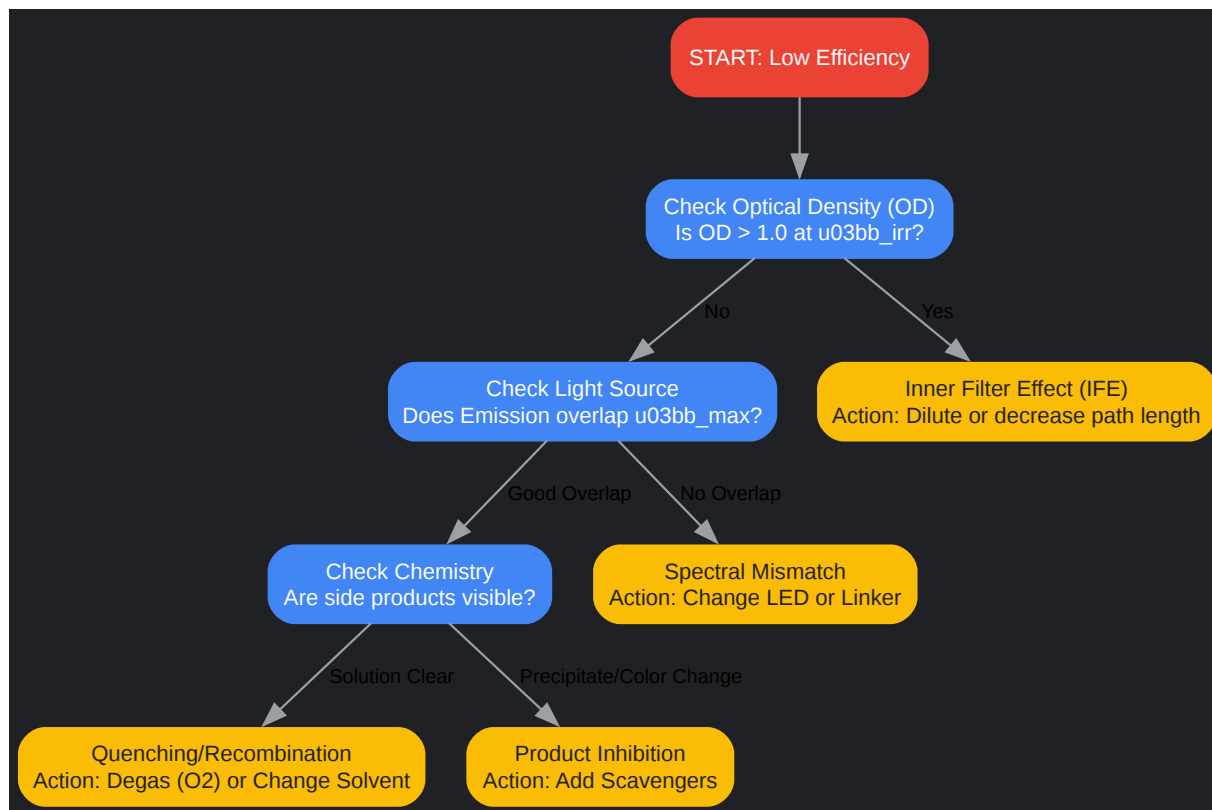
START: Low Efficiency

Check Optical Density (OD)
Is OD > 1.0 at u03bb_irr?

No

Yes

Check Light Source
Does Emission overlap u03bb_max?

Inner Filter Effect (IFE)
Action: Dilute or decrease path length

Good Overlap

No Overlap

Check Chemistry
Are side products visible?

Spectral Mismatch
Action: Change LED or Linker

Solution Clear

Precipitate/Color Change

Quenching/Recombination
Action: Degas (O2) or Change Solvent

Product Inhibition
Action: Add Scavengers